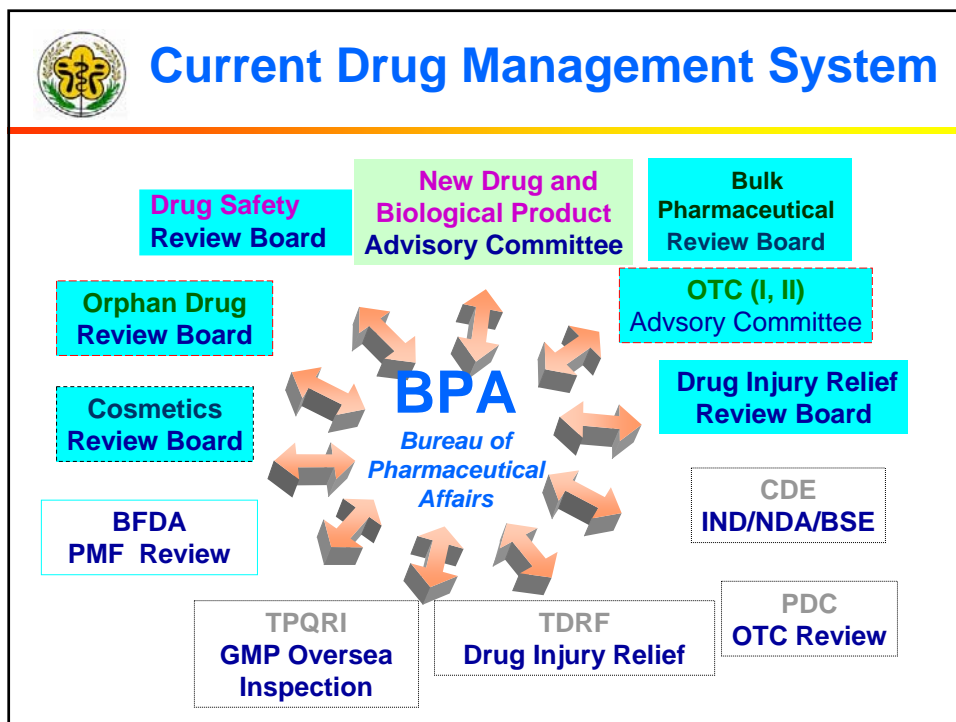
Current Drug Management System

Drug Safety Review Board

New Drug and Biological Product Advisory Committee

Bulk Pharmaceutical Review Board

Orphan Drug Review Board

OTC (I, II) Advsory Committee

BPA
Bureau of Pharmaceutical Affairs

Drug Injury Relief Review Board

Cosmetics Review Board

CDE
IND/NDA/BSE

BFDA
PMF Review

TPQRI
GMP Oversea Inspection

TDRF
Drug Injury Relief

PDC
OTC Review